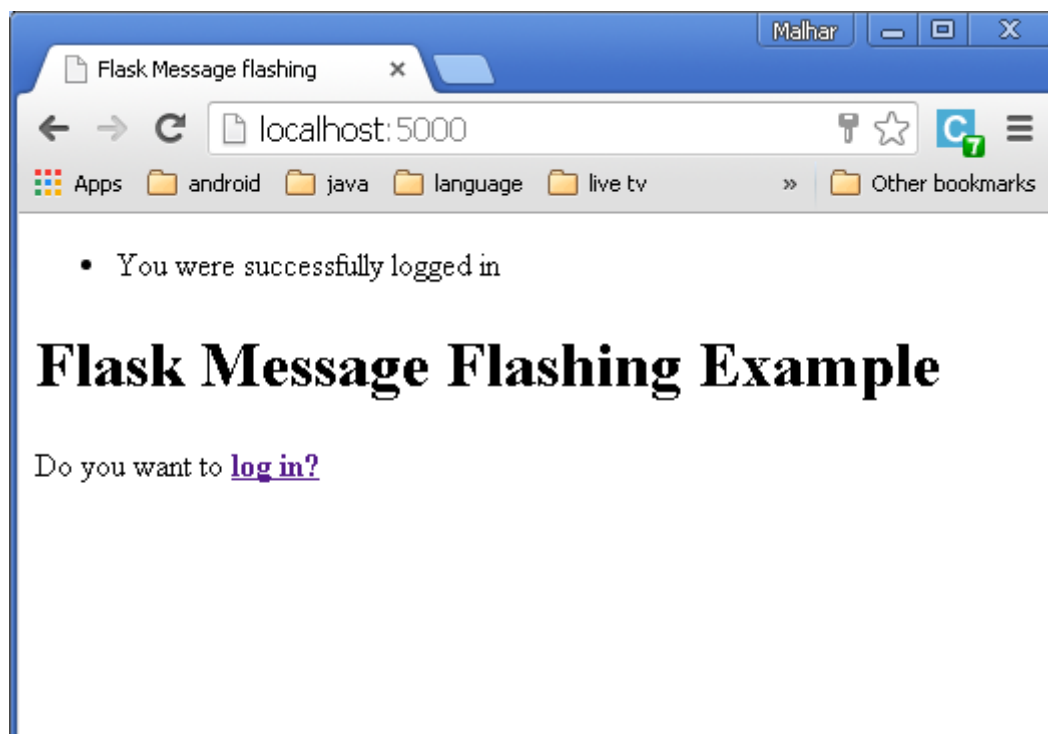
Malhar

Flask Message flashing ×

localhost:5000

C 7

Apps android java language live tv » Other bookmarks

- You were successfully logged in

# Flask Message Flashing Example

Do you want to **log in?**